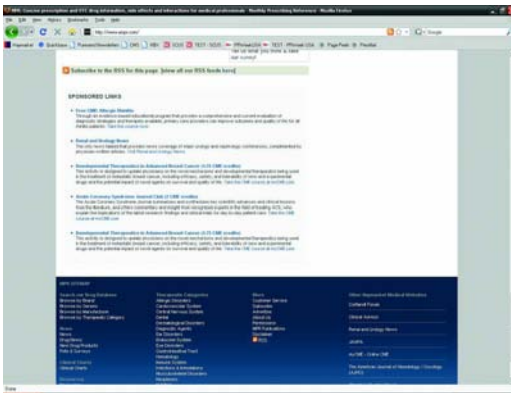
MPR: Cancer prescription and OTC drug information, side effects and interactions for medical professionals Monthly Prescribing Reference - Mozilla Firefox

File Edit View History Bookmarks Tools Help

http://www.empr.com/

Google

Subscribe to the RSS for this page [view all our RSS feeds here]

SPONSORED LINKS

Free CME: Allergic Rhinitis

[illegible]

Renal and Urology News

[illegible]

Developmental Therapeutics in Advanced Breast Cancer (1.75 CME credits)

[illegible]

Acute Coronary Syndrome Journal Club (1 CME credits)

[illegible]

Developmental Therapeutics in Advanced Breast Cancer (1.75 CME credits)

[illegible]

MPR SITEMAP

Search our Drug Database
Browse by Brand
Browse by Generic
Browse by Manufacturer
Browse by Therapeutic Category

News
Drug News

Therapeutic Categories
Allergic Disorders
Cardiovascular System
Central Nervous System
Dental
Dermatological Disorders
Diagnostic Agents
Ear Disorders
Endocrine System
Eye Disorders
Gastrointestinal Tract
Hematology
Immune System
Infections & Infestations
Musculoskeletal Disorders
Neoplasms

More
Customer Service
Subscribe
Advertise
About Us
Permissions
MPR Publications
Disclaimer
RSS

Other Haymarket Medical Websites
Clinical Advisor
Renal and Urology News
myCME - Online CME
The American Journal of Hematology / Oncology

Done